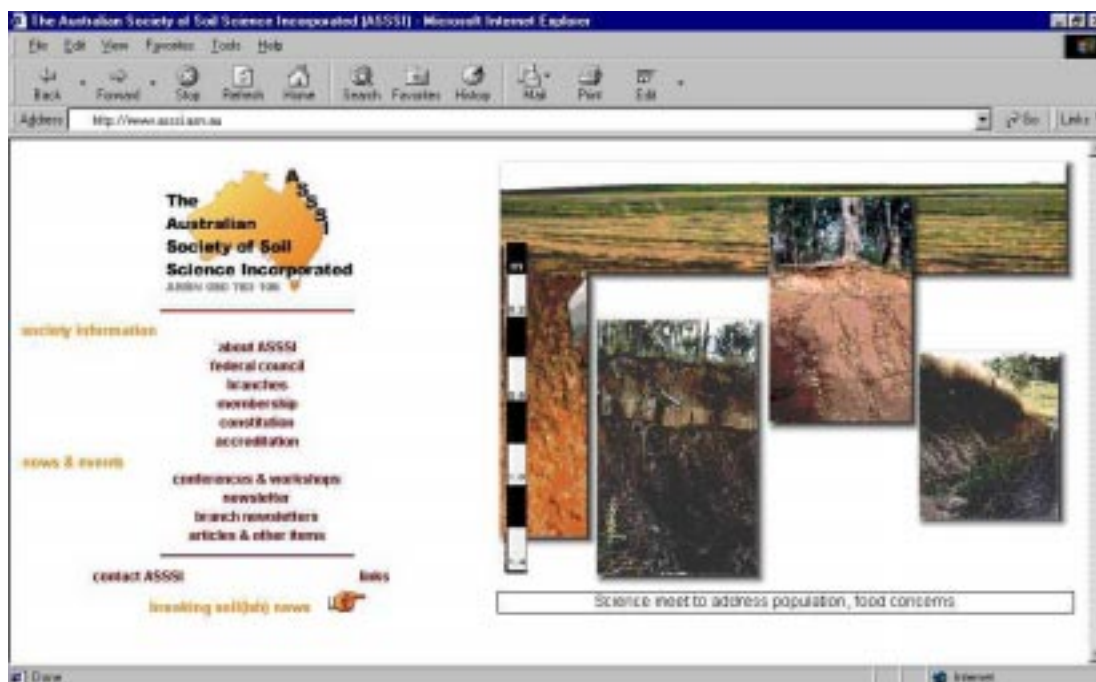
The Australian Society of Soil Science Incorporated (ASSSI) - Microsoft Internet Explorer

File Edit View Favorites Tools Help

Back Forward Stop Refresh Home Search Favorites History Mail Print Edit

Address http://www.asssi.asn.au Go Links

ASSSI

The Australian Society of Soil Science Incorporated
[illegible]

society information
about ASSSI
federal council
branches
membership
constitution
accreditation

news & events
conferences & workshops
newsletter
branch newsletters
articles & other items

contact ASSSI
links

breaking soil(ish) news

Science meet to address population, food concerns

Done
Internet